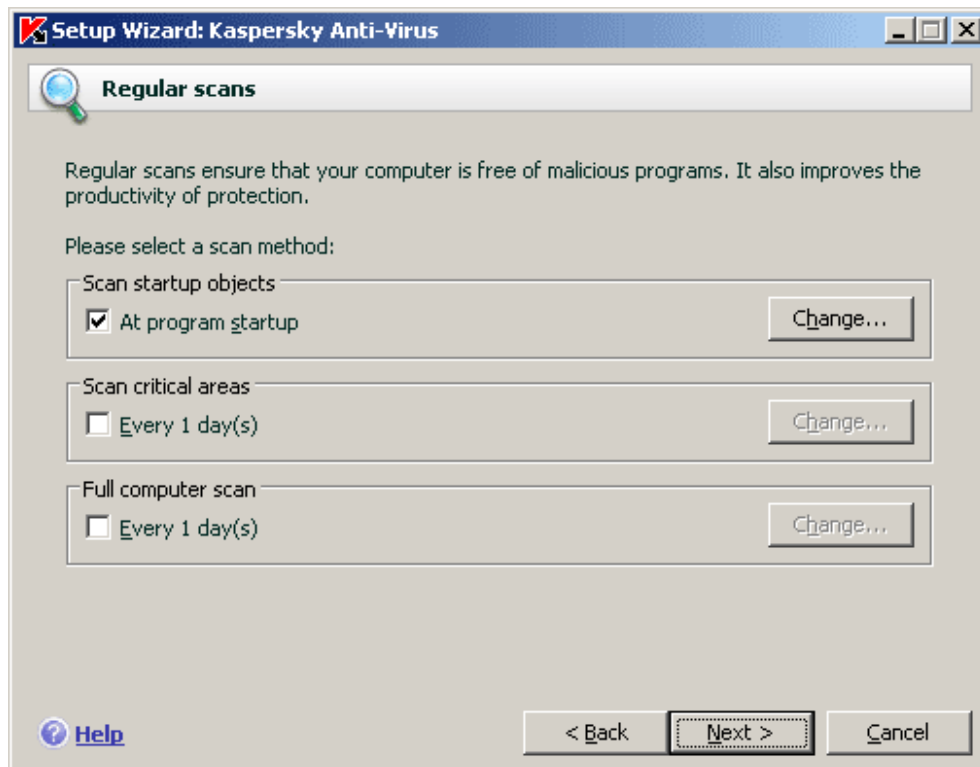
Setup Wizard: Kaspersky Anti-Virus

Regular scans

Regular scans ensure that your computer is free of malicious programs. It also improves the productivity of protection.

Please select a scan method:

Scan startup objects

At program startup

Change...

Scan critical areas

Every 1 day(s)

Change...

Full computer scan

Every 1 day(s)

Change...

Help

< Back

Next >

Cancel